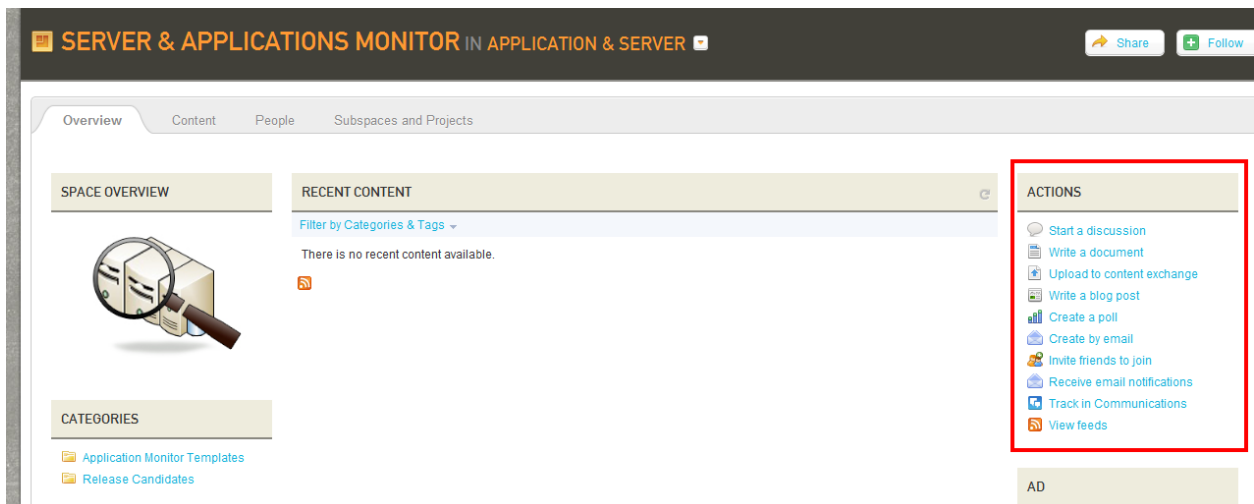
SERVER & APPLICATIONS MONITOR IN APPLICATION & SERVER

Share

Follow

Overview Content People Subspaces and Projects

SPACE OVERVIEW

RECENT CONTENT

Filter by Categories & Tags

There is no recent content available.

ACTIONS

Start a discussion
Write a document
Upload to content exchange
Write a blog post
Create a poll
Create by email
Invite friends to join
Receive email notifications
Track in Communications
View feeds

CATEGORIES

Application Monitor Templates
Release Candidates

AD